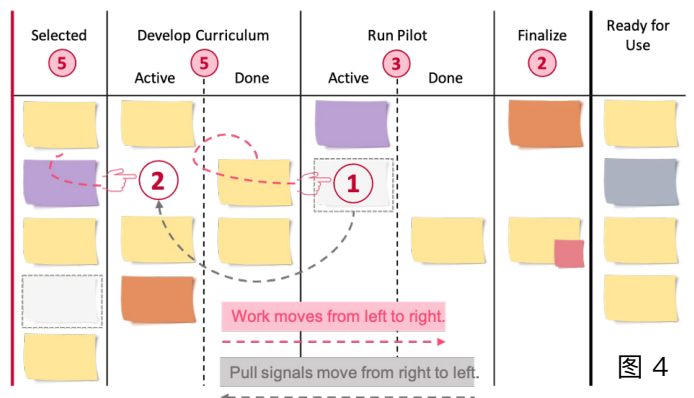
| Selected 5 | Develop Curriculum 5 | | Run Pilot 3 | | Finalize 2 | Ready for Use |
|---|---|---|---|---|---|---|
| | Active | Done | Active | Done | | |

2

1

Work moves from left to right.

Pull signals move from right to left.

图 4